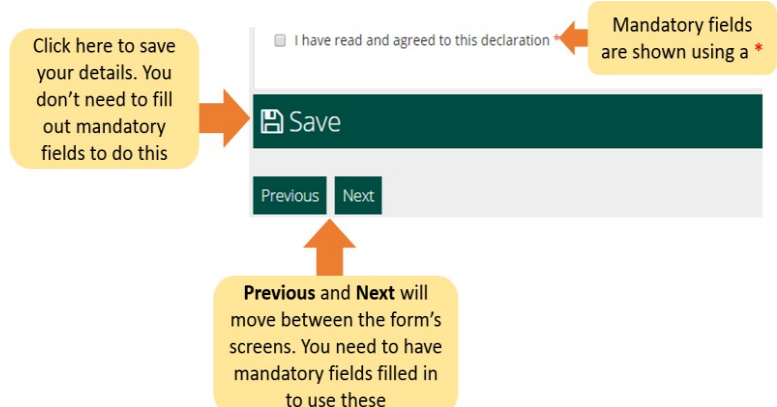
Click here to save your details. You don't need to fill out mandatory fields to do this

I have read and agreed to this declaration *

Mandatory fields are shown using a *

Save

Previous Next

**Previous** and **Next** will move between the form's screens. You need to have mandatory fields filled in to use these